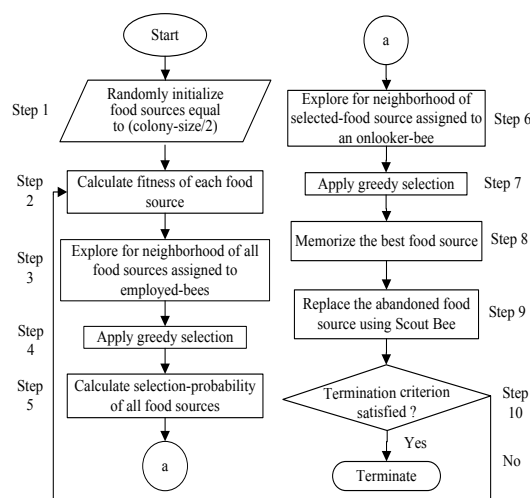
Start

Step 1
Randomly initialize food sources equal to (colony-size/2)

Step 2
Calculate fitness of each food source

Step 3
Explore for neighborhood of all food sources assigned to employed-bees

Step 4
Apply greedy selection

Step 5
Calculate selection-probability of all food sources

a

a

Explore for neighborhood of selected-food source assigned to an onlooker-bee
Step 6

Apply greedy selection
Step 7

Memorize the best food source
Step 8

Replace the abandoned food source using Scout Bee
Step 9

Termination criterion satisfied ?
Step 10

Yes

No

Terminate